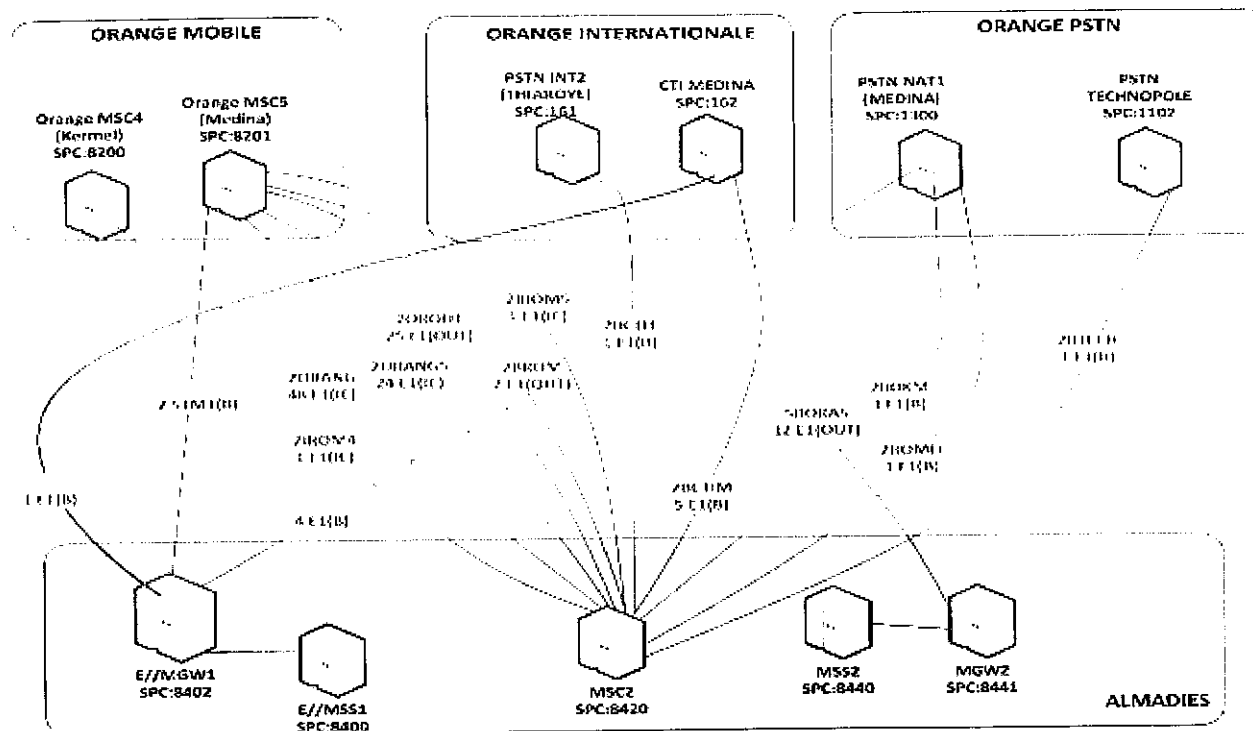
ORANGE MOBILE

Orange MSC4 (Kermel) SPC:8200

Orange MSC5 (Medina) SPC:8201

ORANGE INTERNATIONALE

PSTN INT2 (THIAROYE) SPC:161

CTI MEDINA SPC:162

ORANGE PSTN

PSTN NAT1 (MEDINA) SPC:1100

PSTN TECHNOPOLE SPC:1102

2 STM1(B)

1 E1(B)

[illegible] 25 E1(OUT)

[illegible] 1 E1(IC)

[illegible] 1 E1(B)

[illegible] 1 E1(B)

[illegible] 48 E1(IC)

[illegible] 24 E1(IC)

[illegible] 2 E1(OUT)

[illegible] 1 E1(B)

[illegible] 1 E1(B)

5IORA5 12 E1(OUT)

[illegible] 1 E1(B)

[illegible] 5 E1(B)

4 E1(B)

E//MGW1 SPC:8402

E//MSS1 SPC:8400

MSC2 SPC:8420

MSS2 SPC:8440

MGW2 SPC:8441

ALMADIES